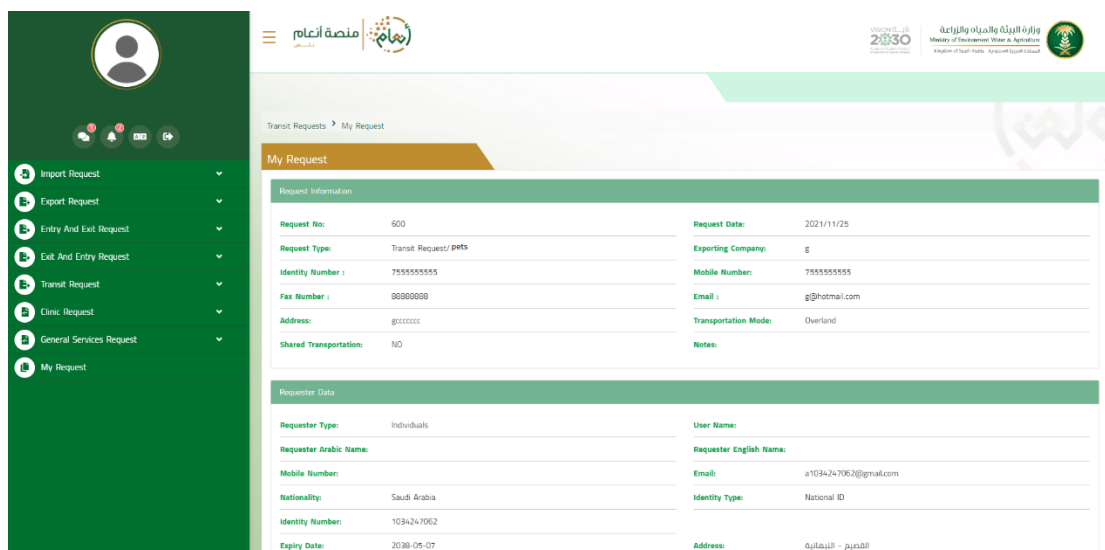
1
2

Import Request
Export Request
Entry And Exit Request
Exit And Entry Request
Transit Request
Clinic Request
General Services Request
My Request

منصة أنعام

أنعام

VISION رؤية 2030

وزارة البيئة والمياه والزراعة
Ministry of Environment Water & Agriculture
Kingdom of Saudi Arabia المملكة العربية السعودية

Transit Requests > My Request

My Request

Request Information

| | | | |
|---|---|---|---|
| Request No: | 600 | Request Date: | 2021/11/25 |
| Request Type: | Transit Request/ pets | Exporting Company: | g |
| Identity Number : | 7555555555 | Mobile Number: | 7555555555 |
| Fax Number : | 88888888 | Email : | g@hotmail.com |
| Address: | gcccccc | Transportation Mode: | Overland |
| Shared Transportation: | NO | Notes: | |

Requester Data

| | | | |
|---|---|---|---|
| Requester Type: | Individuals | User Name: | |
| Requester Arabic Name: | | Requester English Name: | |
| Mobile Number: | | Email: | a1034247062@gmail.com |
| Nationality: | Saudi Arabia | Identity Type: | National ID |
| Identity Number: | 1034247062 | | |
| Expiry Date: | 2038-05-07 | Address: | القصيم - النبهانية |